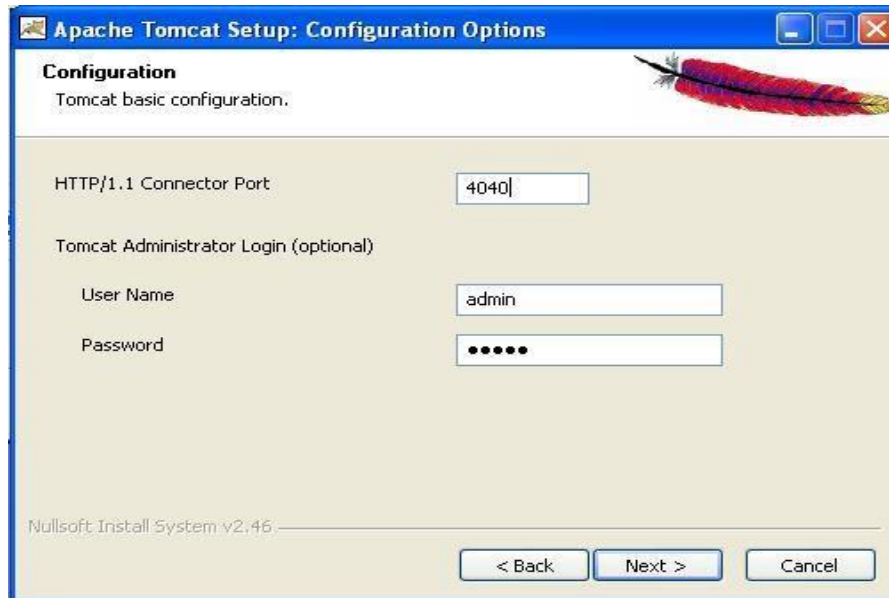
Apache Tomcat Setup: Configuration Options

Configuration
Tomcat basic configuration.

HTTP/1.1 Connector Port
4040

Tomcat Administrator Login (optional)

User Name
admin

Password
•••••

Nullsoft Install System v2.46

< Back
Next >
Cancel